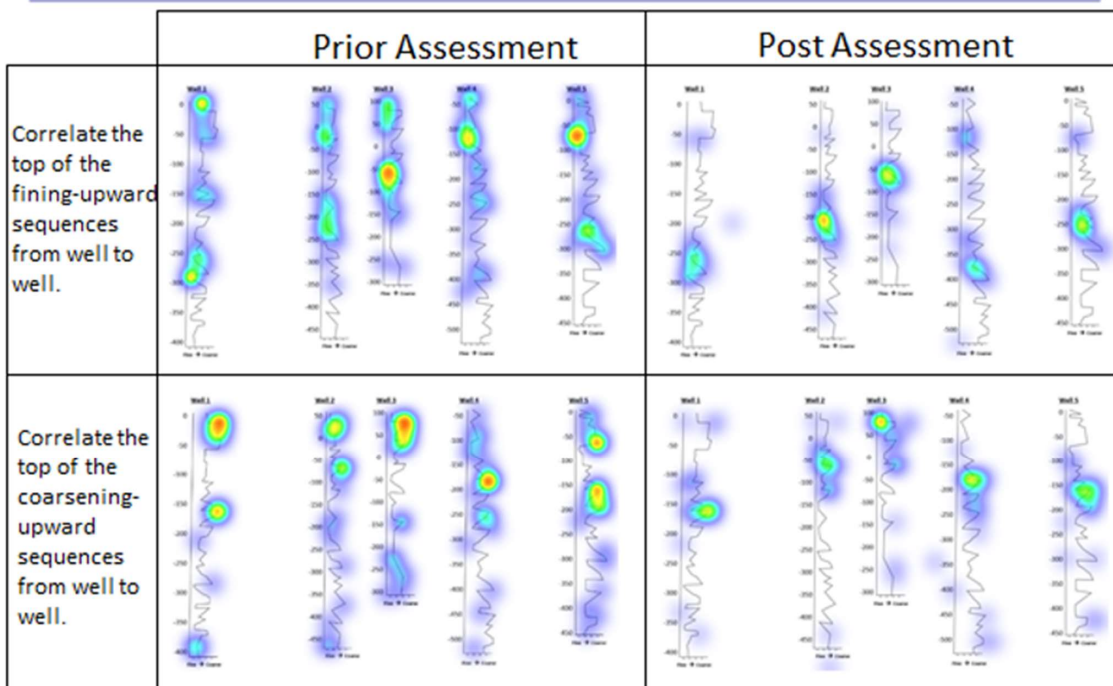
| | Prior Assessment | Post Assessment |
|---|---|---|
| Correlate the top of the fining-upward sequences from well to well. | Well 1 Well 2 Well 3 Well 4 Well 5 | Well 1 Well 2 Well 3 Well 4 Well 5 |
| Correlate the top of the coarsening-upward sequences from well to well. | Well 1 Well 2 Well 3 Well 4 Well 5 | Well 1 Well 2 Well 3 Well 4 Well 5 |